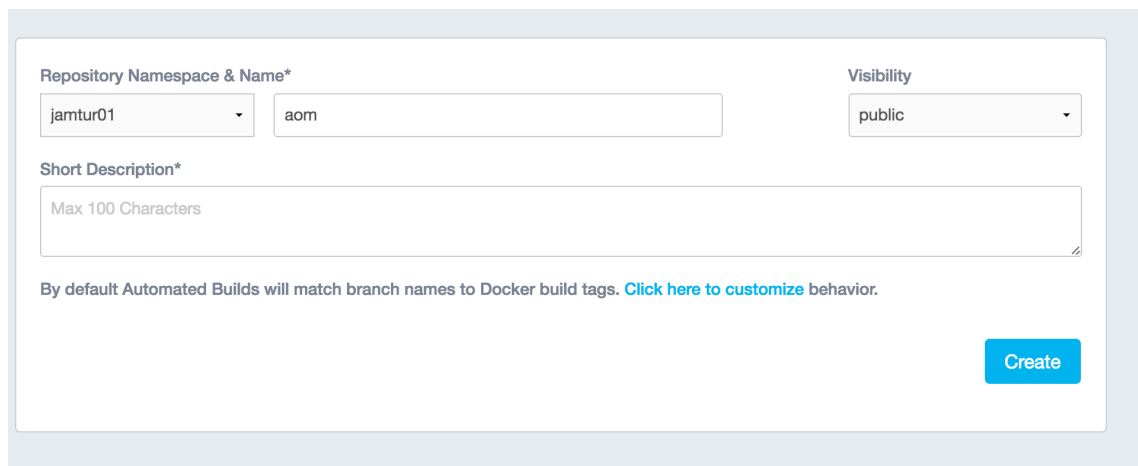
Repository Namespace & Name*

jamtur01

aom

Visibility

public

Short Description*

Max 100 Characters

By default Automated Builds will match branch names to Docker build tags. Click here to customize behavior.

Create